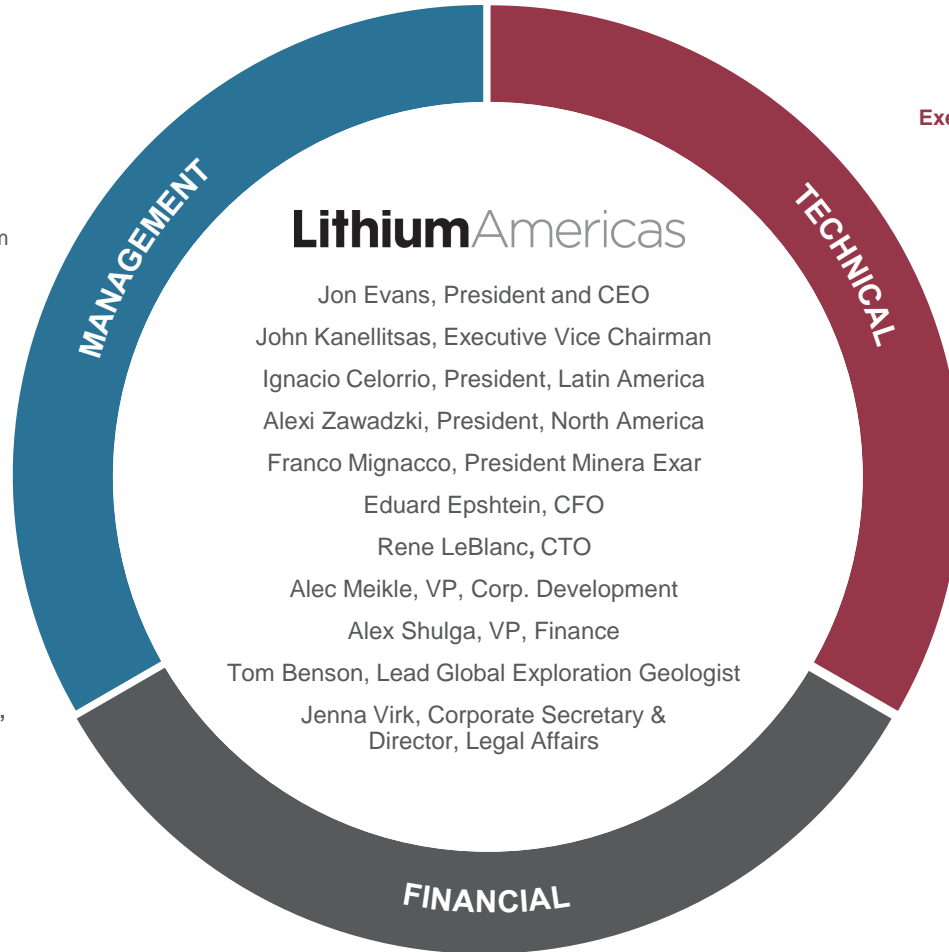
MANAGEMENT

TECHNICAL

Exe

m

LithiumAmericas

Jon Evans, President and CEO

John Kanellitsas, Executive Vice Chairman

Ignacio Celorrio, President, Latin America

Alexi Zawadzki, President, North America

Franco Mignacco, President Minera Exar

Eduard Epshtein, CFO

Rene LeBlanc, CTO

Alec Meikle, VP, Corp. Development

Alex Shulga, VP, Finance

Tom Benson, Lead Global Exploration Geologist

Jenna Virk, Corporate Secretary & Director, Legal Affairs

,

FINANCIAL